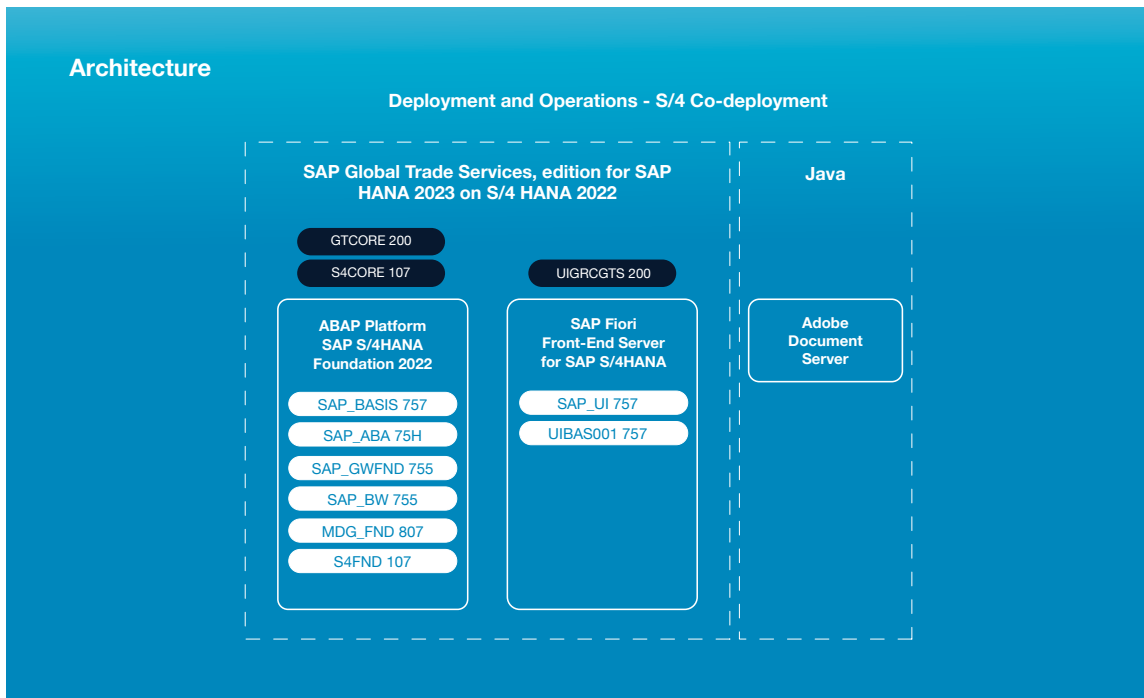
Architecture

Deployment and Operations - S/4 Co-deployment

SAP Global Trade Services, edition for SAP HANA 2023 on S/4 HANA 2022

GTCORE 200

S4CORE 107

ABAP Platform SAP S/4HANA Foundation 2022

SAP_BASIS 757

SAP_ABA 75H

SAP_GWFND 755

SAP_BW 755

MDG_FND 807

S4FND 107

UIGRCGTS 200

SAP Fiori Front-End Server for SAP S/4HANA

SAP_UI 757

UIBAS001 757

Java

Adobe Document Server